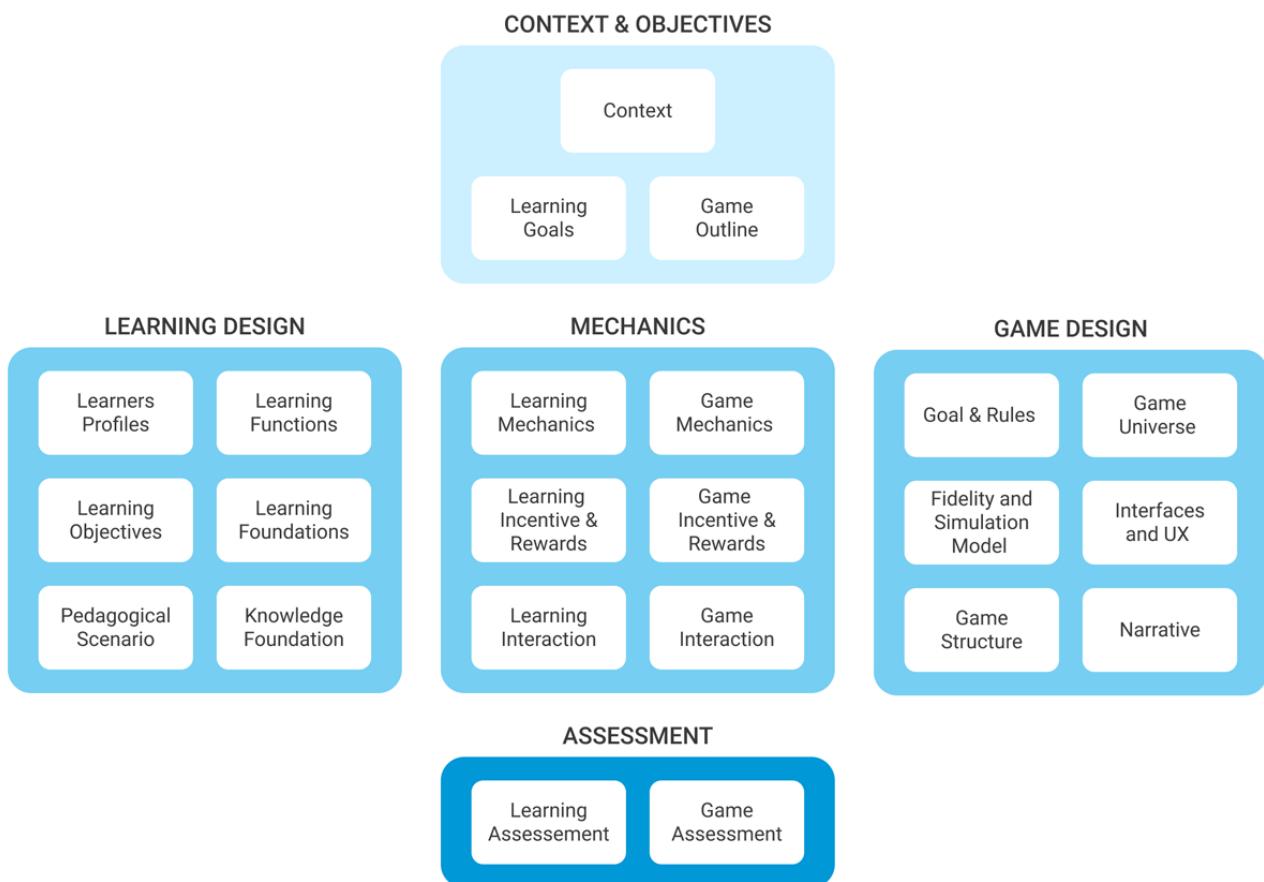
CONTEXT & OBJECTIVES

Context

Learning Goals

Game Outline

LEARNING DESIGN

Learners Profiles

Learning Functions

Learning Objectives

Learning Foundations

Pedagogical Scenario

Knowledge Foundation

MECHANICS

Learning Mechanics

Game Mechanics

Learning Incentive & Rewards

Game Incentive & Rewards

Learning Interaction

Game Interaction

GAME DESIGN

Goal & Rules

Game Universe

Fidelity and Simulation Model

Interfaces and UX

Game Structure

Narrative

ASSESSMENT

Learning Assessement

Game Assessment